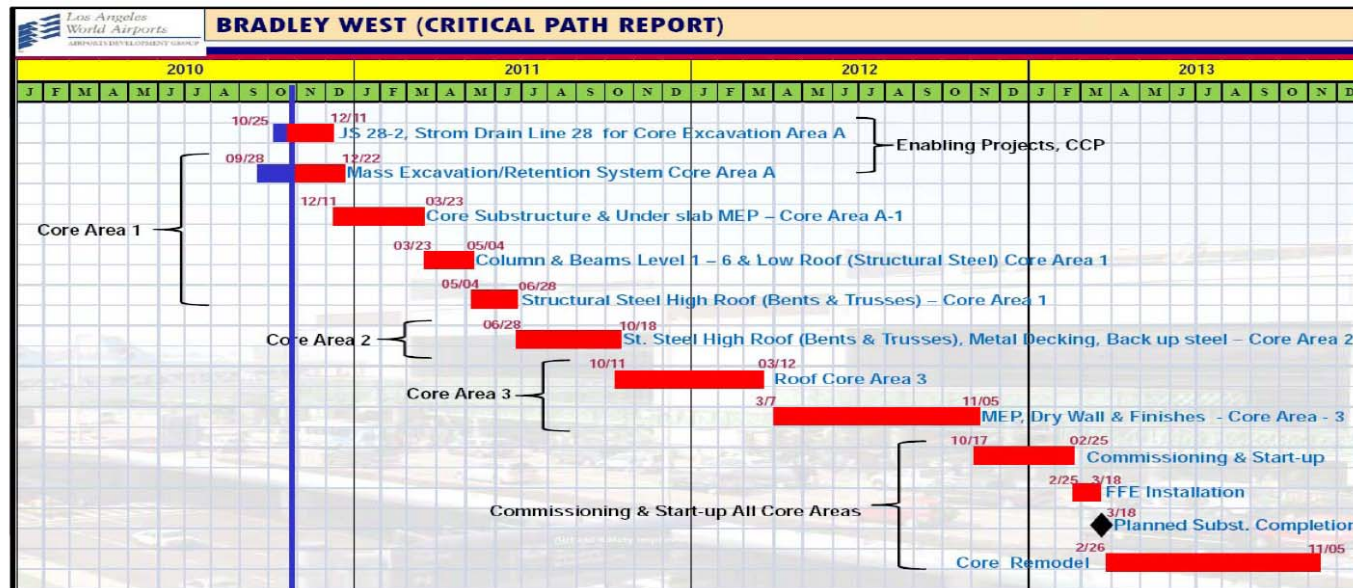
Los Angeles World Airports
AIRPORTS DEVELOPMENT GROUP

BRADLEY WEST (CRITICAL PATH REPORT)

| 2010 | 2011 | 2012 | 2013 |
|---|---|---|---|

J F M A M J J A S O N D J F M A M J J A S O N D J F M A M J J A S O N D J F M A M J J A S O N D

10/25 12/11 JS 28-2, Strom Drain Line 28 for Core Excavation Area A

Enabling Projects, CCP

09/28 12/22 Mass Excavation/Retention System Core Area A

Core Area 1

12/11 03/23 Core Substructure & Under slab MEP – Core Area A-1

03/23 05/04 Column & Beams Level 1 – 6 & Low Roof (Structural Steel) Core Area 1

05/04 06/28 Structural Steel High Roof (Bents & Trusses) – Core Area 1

Core Area 2

06/28 10/18 St. Steel High Roof (Bents & Trusses), Metal Decking, Back up steel – Core Area 2

Core Area 3

10/11 03/12 Roof Core Area 3

3/7 11/05 MEP, Dry Wall & Finishes - Core Area - 3

10/17 02/25 Commissioning & Start-up

2/25 3/18 FFE Installation

Commissioning & Start-up All Core Areas

3/18 Planned Subst. Completion

2/26 11/05 Core Remodel